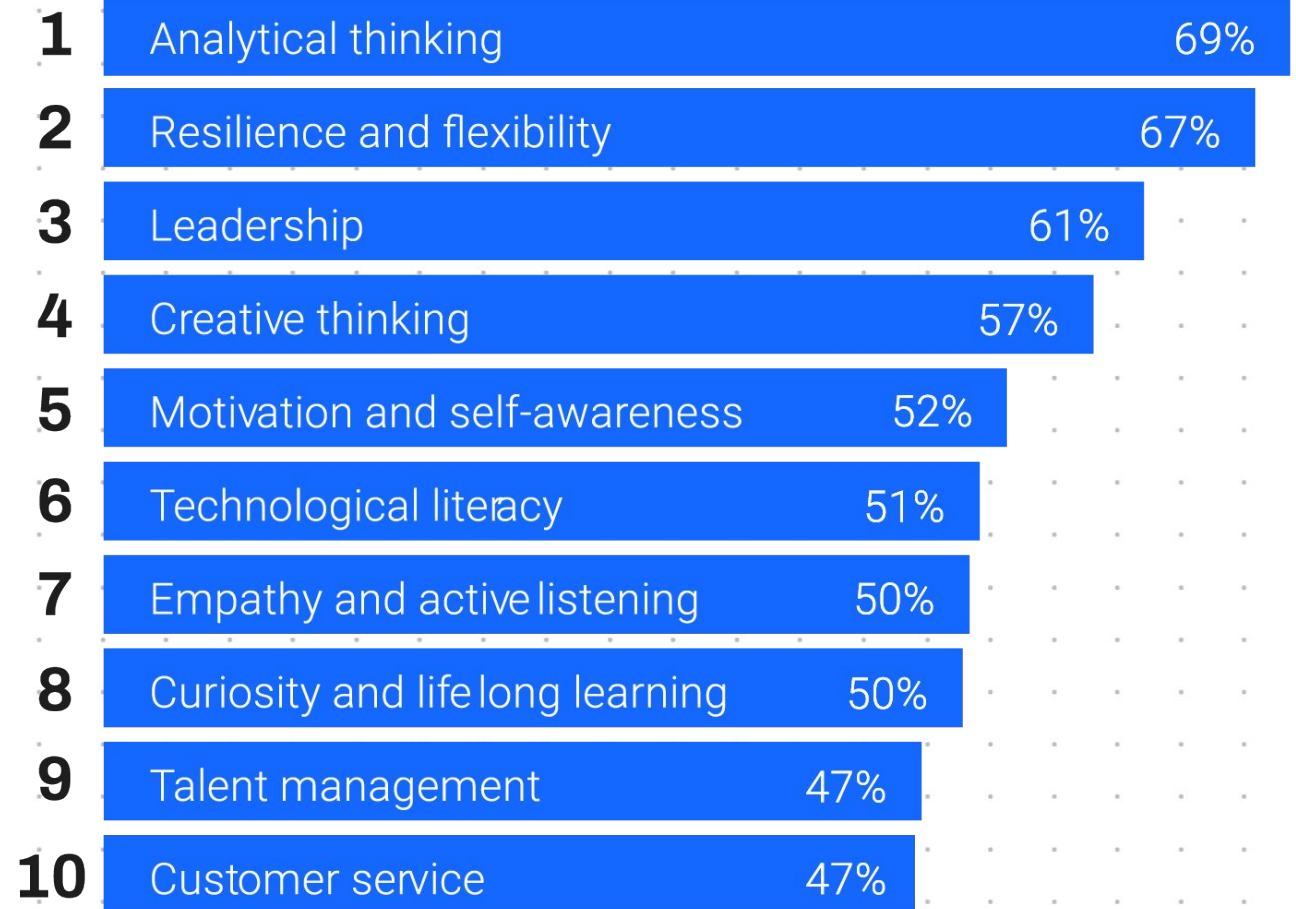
1 Analytical thinking 69%
2 Resilience and flexibility 67%
3 Leadership 61%
4 Creative thinking 57%
5 Motivation and self-awareness 52%
6 Technological literacy 51%
7 Empathy and active listening 50%
8 Curiosity and life long learning 50%
9 Talent management 47%
10 Customer service 47%